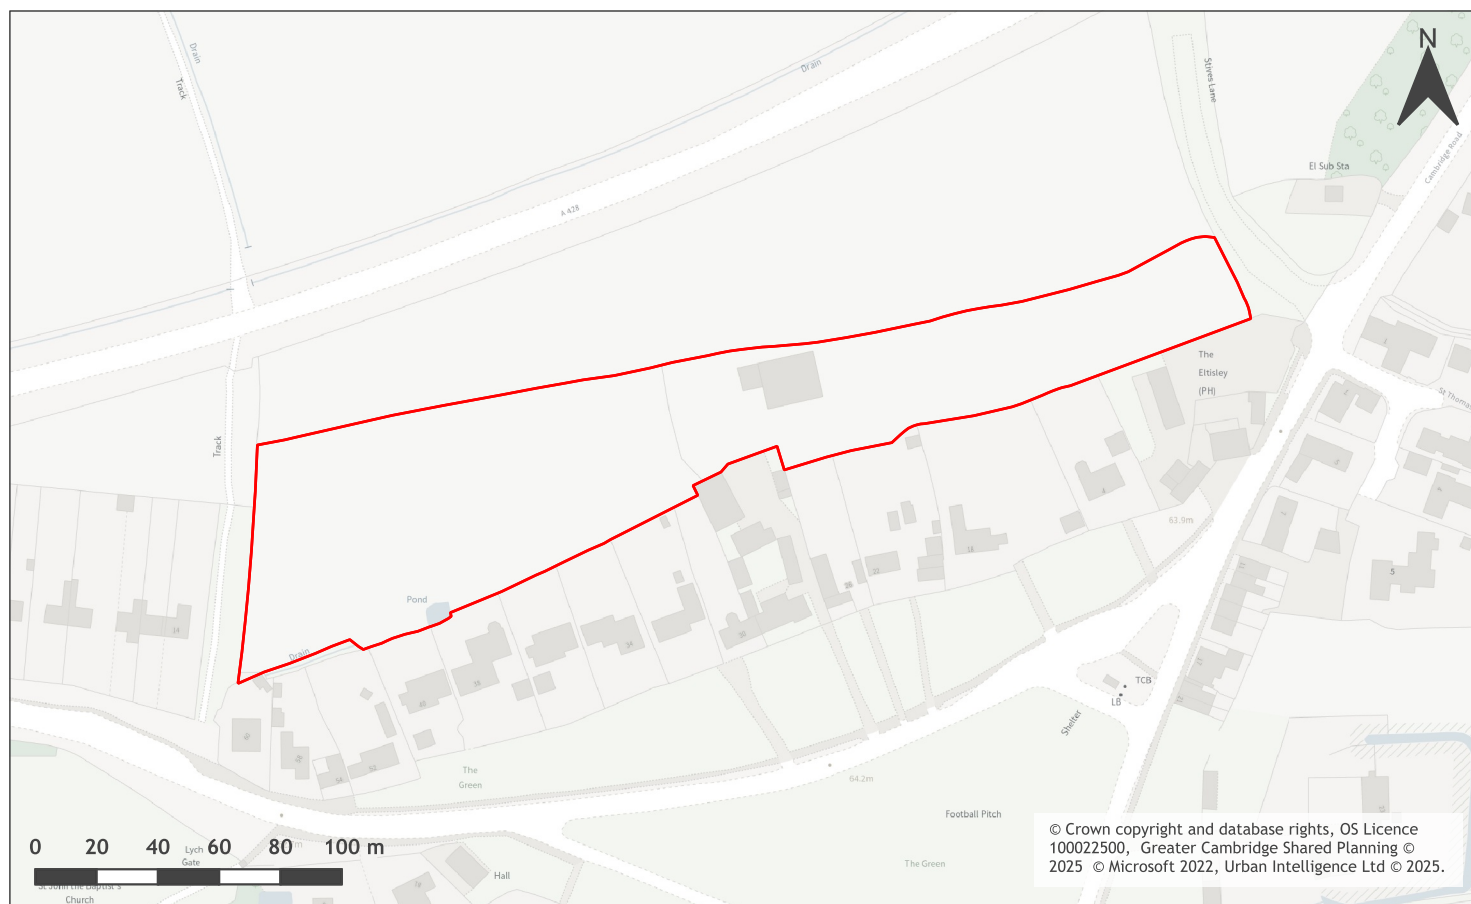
N

Drain
Track
Drain
A 428
Stires Lane
El Sub Sta
Cambridge Road
Track
The Eltisley (PH)
St Thomas
63.9m
5
Pond
Drain
TCB
LB
Shelter
The Green
64.2m
Football Pitch
The Green
Lych Gate
St John the Baptist's Church
Hall

0 20 40 60 80 100 m

© Crown copyright and database rights, OS Licence 100022500, Greater Cambridge Shared Planning © 2025 © Microsoft 2022, Urban Intelligence Ltd © 2025.